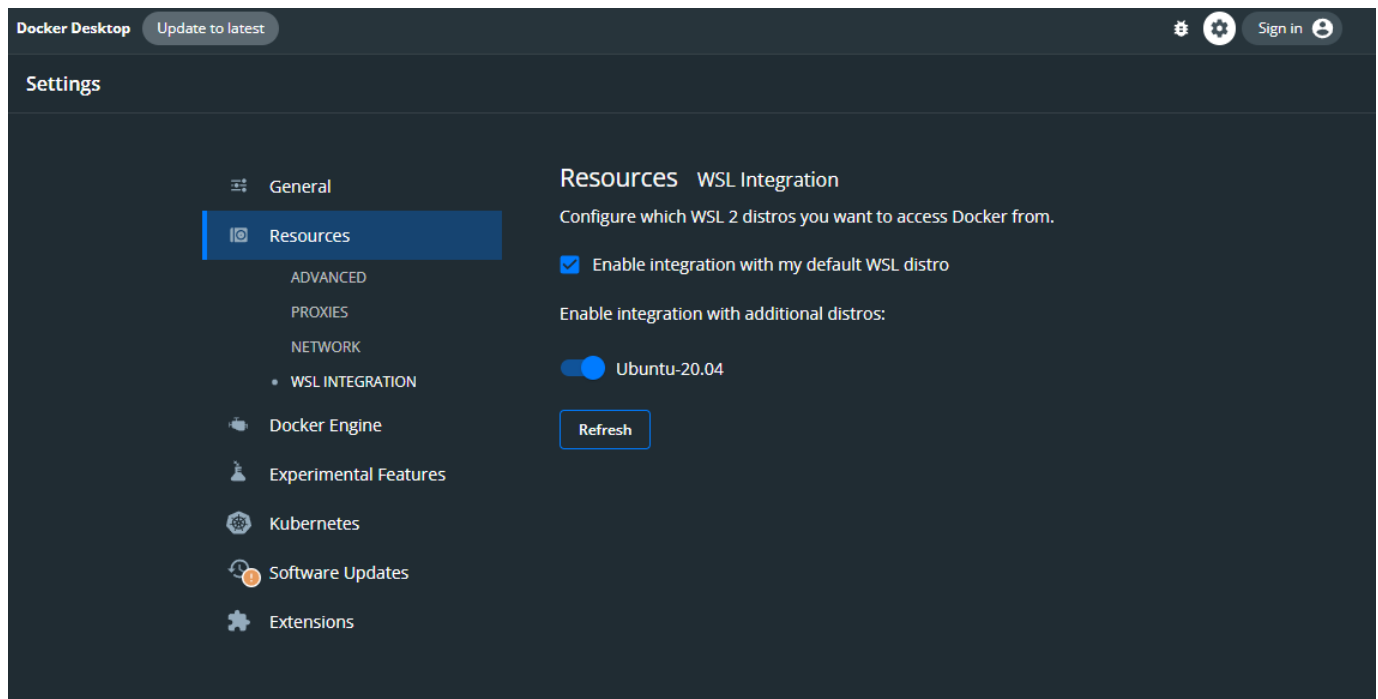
Docker Desktop Update to latest

Sign in

Settings

General

Resources

ADVANCED

PROXIES

NETWORK

WSL INTEGRATION

Docker Engine

Experimental Features

Kubernetes

Software Updates

Extensions

Resources WSL Integration

Configure which WSL 2 distros you want to access Docker from.

Enable integration with my default WSL distro

Enable integration with additional distros:

Ubuntu-20.04

Refresh